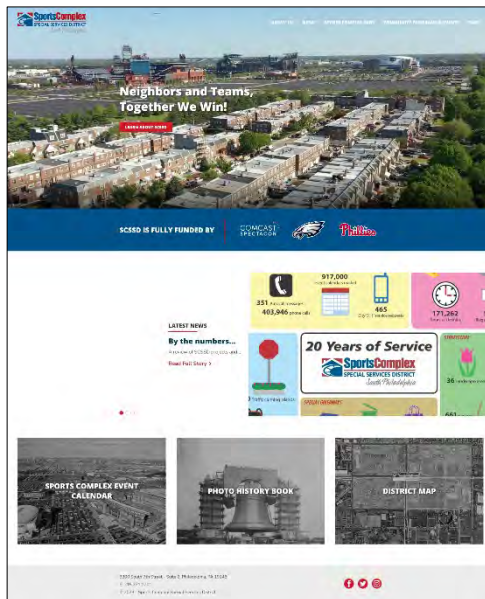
SportsComplex
SPECIAL SERVICES DISTRICT
South Philadelphia

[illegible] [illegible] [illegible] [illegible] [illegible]

Neighbors and Teams, Together We Win!

LEARN ABOUT SCSSD

SCSSD IS FULLY FUNDED BY

COMCAST SPECTACOR

Phillies

LATEST NEWS

By the numbers...

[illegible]

View Full Story >

917,000
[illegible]

351 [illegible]
403,946 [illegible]

465
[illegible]

171,262
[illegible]

20 Years of Service

SportsComplex
SPECIAL SERVICES DISTRICT
South Philadelphia

36 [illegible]

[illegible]

SPORTS COMPLEX EVENT CALENDAR

PHOTO HISTORY BOOK

DISTRICT MAP

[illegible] Philadelphia, PA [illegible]
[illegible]
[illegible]